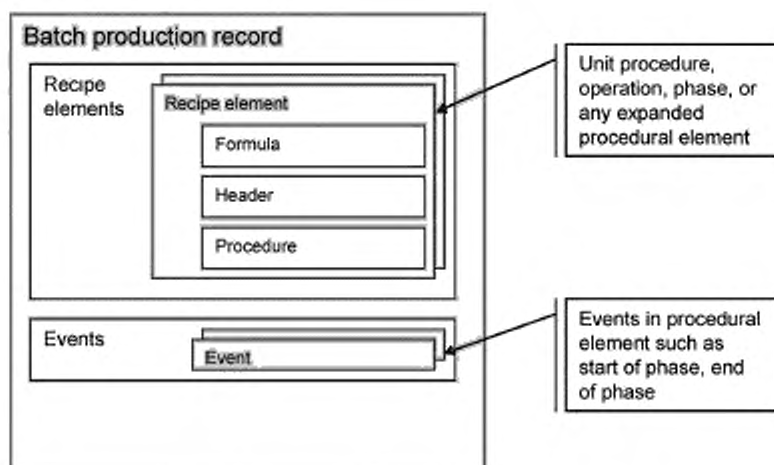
Batch production record

Recipe elements

Recipe element

Formula

Header

Procedure

Unit procedure, operation, phase, or any expanded procedural element

Events

Event

Events in procedural element such as start of phase, end of phase